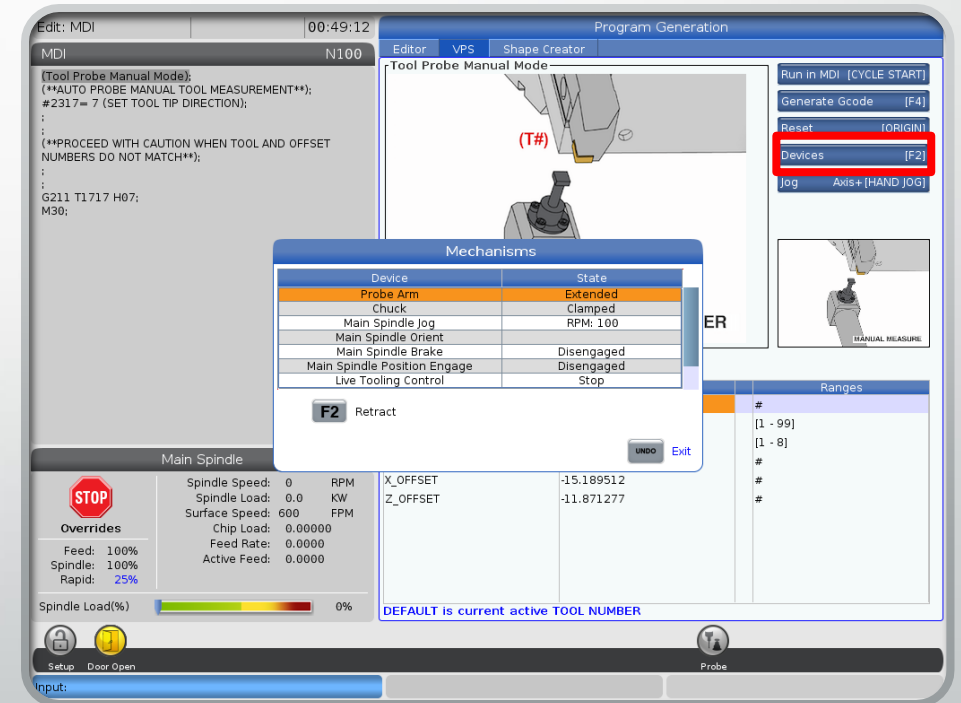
Edit: MDI
00:49:12
MDI
N100
(Tool Probe Manual Mode);
(**AUTO PROBE MANUAL TOOL MEASUREMENT**);
#2317= 7 (SET TOOL TIP DIRECTION);
;
;
(**PROCEED WITH CAUTION WHEN TOOL AND OFFSET NUMBERS DO NOT MATCH**);
;
;
G211 T1717 H07;
M30;

Program Generation
Editor
VPS
Shape Creator
Tool Probe Manual Mode
(T#)
ER
Run in MDI [CYCLE START]
Generate Gcode [F4]
Reset [ORIGIN]
Devices [F2]
Jog Axis+ [HAND JOG]
MANUAL MEASURE

Mechanisms

| Device | State |
|---|---|
| Probe Arm | Extended |
| Chuck | Clamped |
| Main Spindle Jog | RPM: 100 |
| Main Spindle Orient | |
| Main Spindle Brake | Disengaged |
| Main Spindle Position Engage | Disengaged |
| Live Tooling Control | Stop |

F2 Retract
UNDO Exit

Ranges
#
[1 - 99]
[1 - 8]
#
X_OFFSET -15.189512 #
Z_OFFSET -11.871277 #
DEFAULT is current active TOOL NUMBER

Main Spindle
STOP
Overrides
Feed: 100%
Spindle: 100%
Rapid: 25%
Spindle Speed: 0 RPM
Spindle Load: 0.0 KW
Surface Speed: 600 FPM
Chip Load: 0.00000
Feed Rate: 0.0000
Active Feed: 0.0000
Spindle Load(%)
0%
Setup
Door Open
Probe
Input: